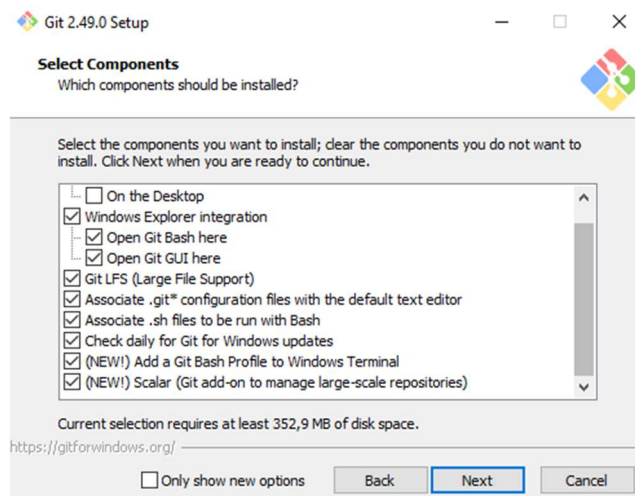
Git 2.49.0 Setup

Select Components
Which components should be installed?

Select the components you want to install; clear the components you do not want to install. Click Next when you are ready to continue.

On the Desktop
Windows Explorer integration
Open Git Bash here
Open Git GUI here
Git LFS (Large File Support)
Associate .git* configuration files with the default text editor
Associate .sh files to be run with Bash
Check daily for Git for Windows updates
(NEW!) Add a Git Bash Profile to Windows Terminal
(NEW!) Scalar (Git add-on to manage large-scale repositories)

Current selection requires at least 352,9 MB of disk space.

https://gitforwindows.org/

Only show new options
Back
Next
Cancel